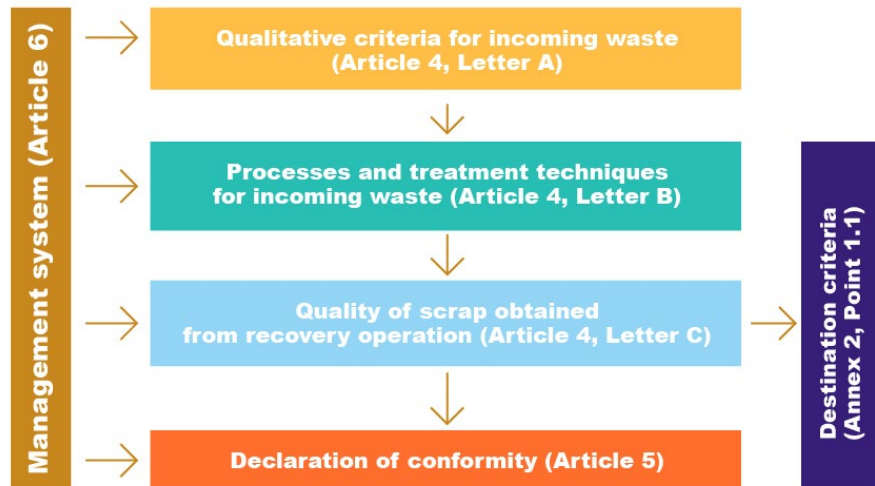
Management system (Article 6)

Qualitative criteria for incoming waste (Article 4, Letter A)

Processes and treatment techniques for incoming waste (Article 4, Letter B)

Quality of scrap obtained from recovery operation (Article 4, Letter C)

Declaration of conformity (Article 5)

Destination criteria (Annex 2, Point 1.1)